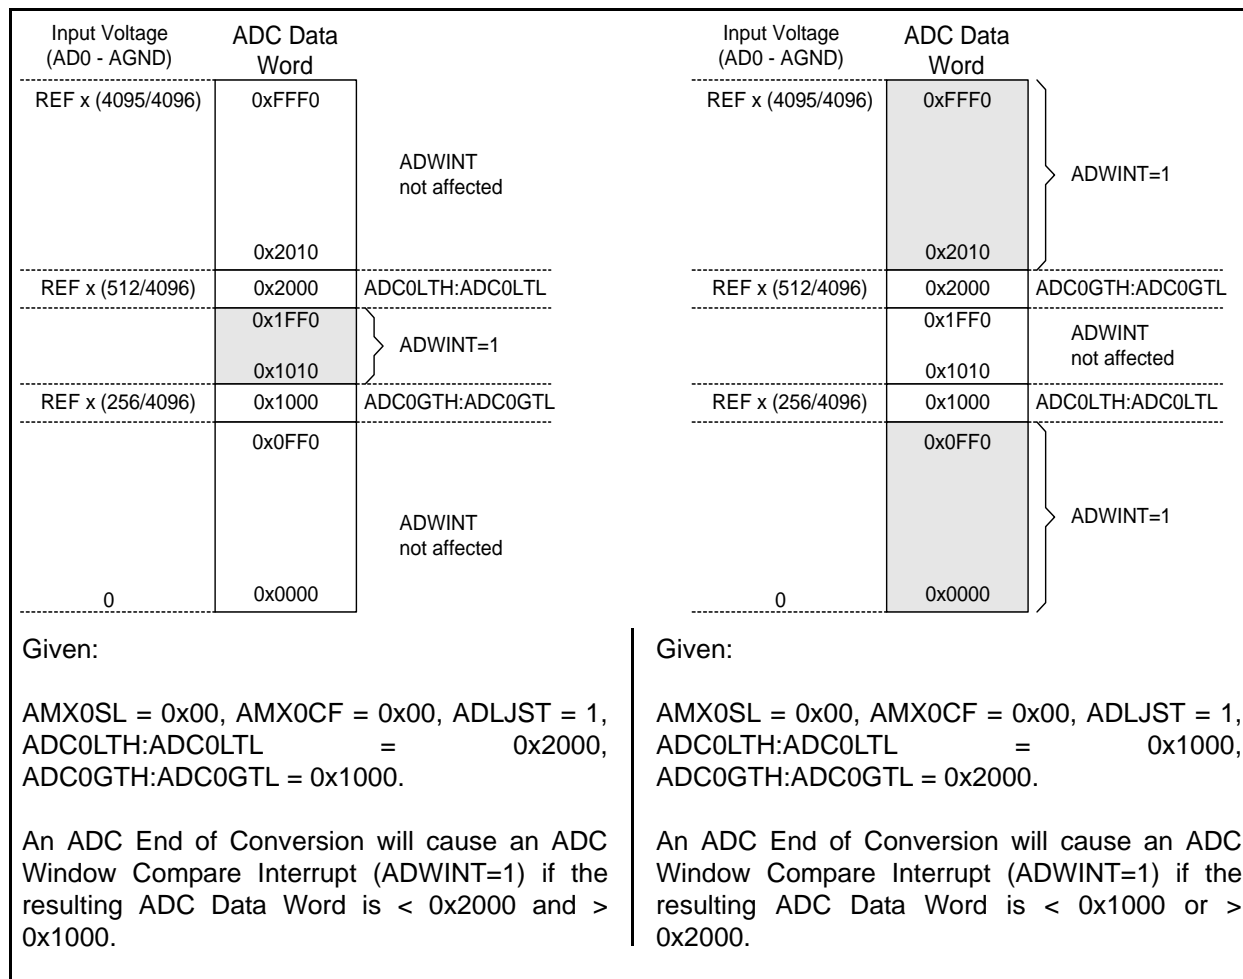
Input Voltage (AD0 - AGND)

ADC Data Word

REF x (4095/4096)

0xFFF0

ADWINT not affected

0x2010

REF x (512/4096)

0x2000

ADC0LTH:ADC0LTL

0x1FF0

ADWINT=1

0x1010

REF x (256/4096)

0x1000

ADC0GTH:ADC0GTL

0x0FF0

ADWINT not affected

0

0x0000

Input Voltage (AD0 - AGND)

ADC Data Word

REF x (4095/4096)

0xFFF0

ADWINT=1

0x2010

REF x (512/4096)

0x2000

ADC0GTH:ADC0GTL

0x1FF0

ADWINT not affected

0x1010

REF x (256/4096)

0x1000

ADC0LTH:ADC0LTL

0x0FF0

ADWINT=1

0

0x0000

Given:

AMX0SL = 0x00, AMX0CF = 0x00, ADLJST = 1, ADC0LTH:ADC0LTL = 0x2000, ADC0GTH:ADC0GTL = 0x1000.

An ADC End of Conversion will cause an ADC Window Compare Interrupt (ADWINT=1) if the resulting ADC Data Word is < 0x2000 and > 0x1000.

Given:

AMX0SL = 0x00, AMX0CF = 0x00, ADLJST = 1, ADC0LTH:ADC0LTL = 0x1000, ADC0GTH:ADC0GTL = 0x2000.

An ADC End of Conversion will cause an ADC Window Compare Interrupt (ADWINT=1) if the resulting ADC Data Word is < 0x1000 or > 0x2000.